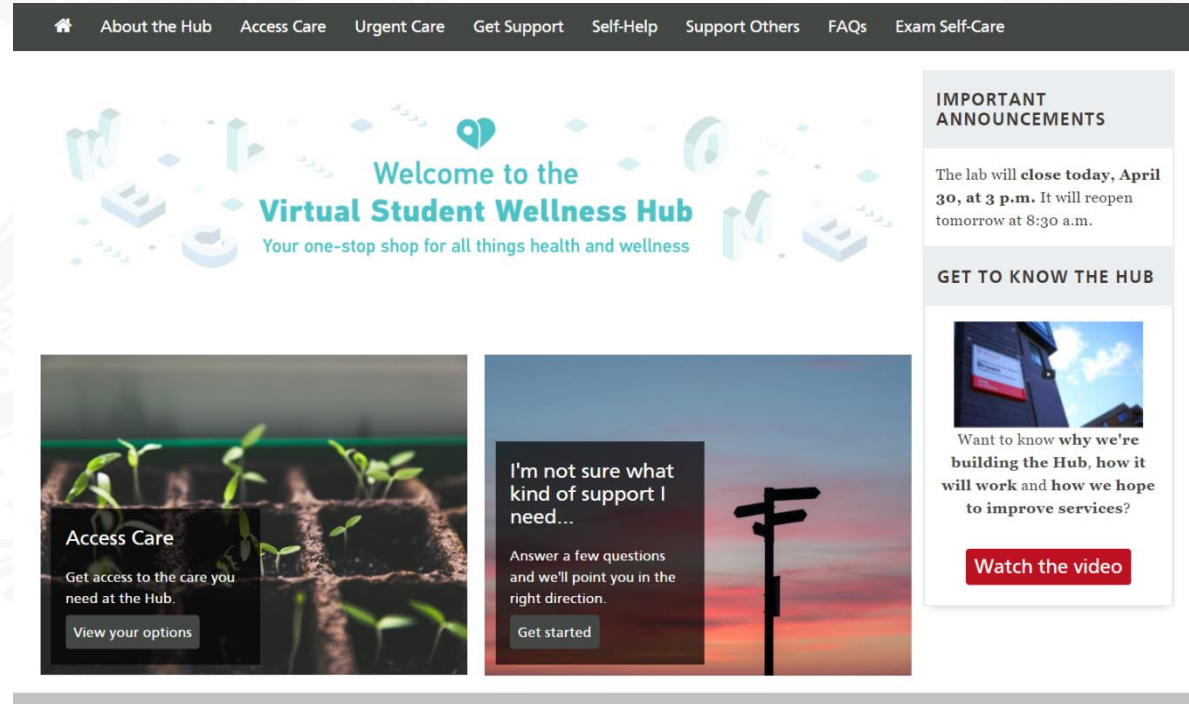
About the Hub Access Care Urgent Care Get Support Self-Help Support Others FAQs Exam Self-Care

Welcome to the
Virtual Student Wellness Hub
Your one-stop shop for all things health and wellness

IMPORTANT ANNOUNCEMENTS

The lab will **close today, April 30, at 3 p.m.** It will reopen tomorrow at 8:30 a.m.

GET TO KNOW THE HUB

Want to know **why we're building the Hub**, **how it will work** and **how we hope to improve services**?

Watch the video

Access Care

Get access to the care you need at the Hub.

View your options

I'm not sure what kind of support I need...

Answer a few questions and we'll point you in the right direction.

Get started